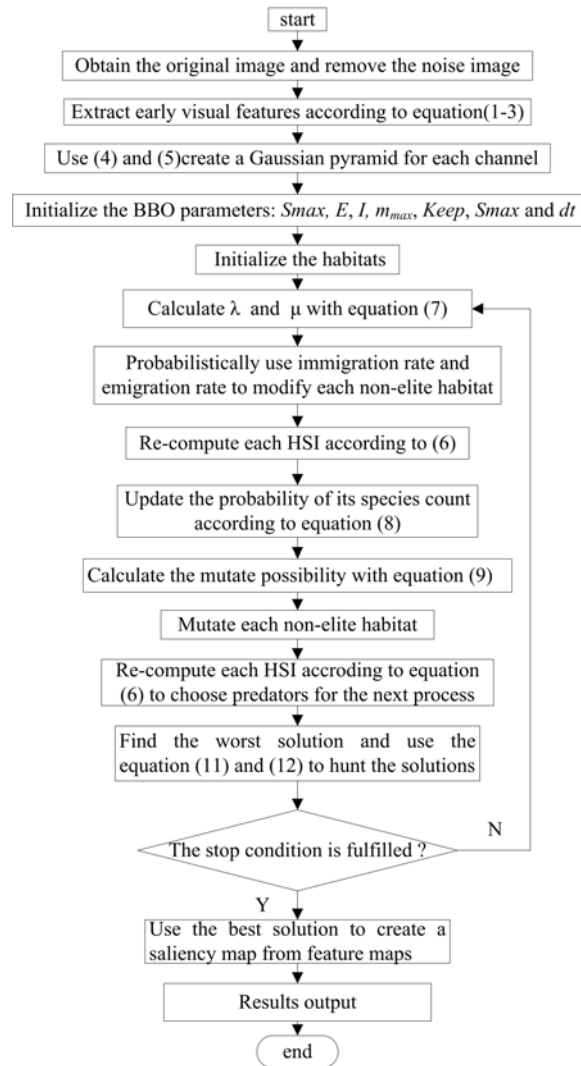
start

Obtain the original image and remove the noise image

Extract early visual features according to equation(1-3)

Use (4) and (5)create a Gaussian pyramid for each channel

Initialize the BBO parameters: *Smax, E, I, $m_{max}$, Keep, Smax* and *dt*

Initialize the habitats

Calculate λ and μ with equation (7)

Probabilistically use immigration rate and emigration rate to modify each non-elite habitat

Re-compute each HSI according to (6)

Update the probability of its species count according to equation (8)

Calculate the mutate possibility with equation (9)

Mutate each non-elite habitat

Re-compute each HSI according to equation (6) to choose predators for the next process

Find the worst solution and use the equation (11) and (12) to hunt the solutions

The stop condition is fulfilled ?

N

Y

Use the best solution to create a saliency map from feature maps

Results output

end